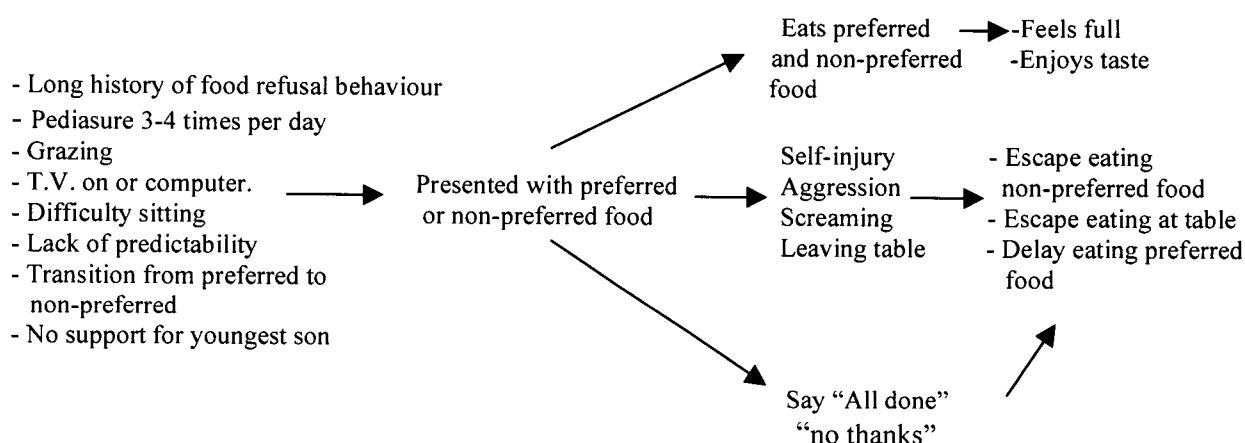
- Long history of food refusal behaviour
- Pediasure 3-4 times per day
- Grazing
- T.V. on or computer.
- Difficulty sitting
- Lack of predictability
- Transition from preferred to non-preferred
- No support for youngest son

Presented with preferred or non-preferred food

Eats preferred and non-preferred food

-Feels full
-Enjoys taste

Self-injury
Aggression
Screaming
Leaving table

- Escape eating non-preferred food
- Escape eating at table
- Delay eating preferred food

Say "All done" "no thanks"